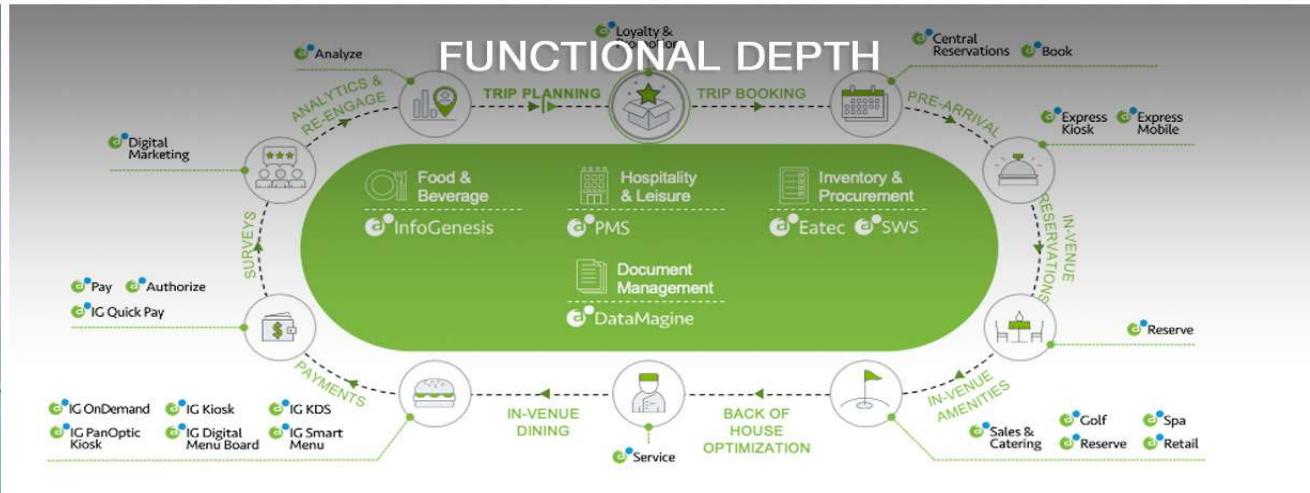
FUNCTIONAL DEPTH

Analyze

Loyalty & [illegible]

Central Reservations

Book

ANALYTICS & RE-ENGAGE

TRIP PLANNING

TRIP BOOKING

PRE-ARRIVAL

Express Kiosk

Express Mobile

Digital Marketing

Food & Beverage

InfoGenesis

Hospitality & Leisure

PMS

Inventory & Procurement

Eatec

SWS

Document Management

DataMagine

SURVEYS

IN-VENUE RESERVATIONS

Pay

Authorize

IG Quick Pay

Reserve

PAYMENTS

IN-VENUE DINING

BACK OF HOUSE OPTIMIZATION

IN-VENUE AMENITIES

IG OnDemand

IG Kiosk

IG KDS

IG PanOptic Kiosk

IG Digital Menu Board

IG Smart Menu

Service

Sales & Catering

Golf

Reserve

Spa

Retail